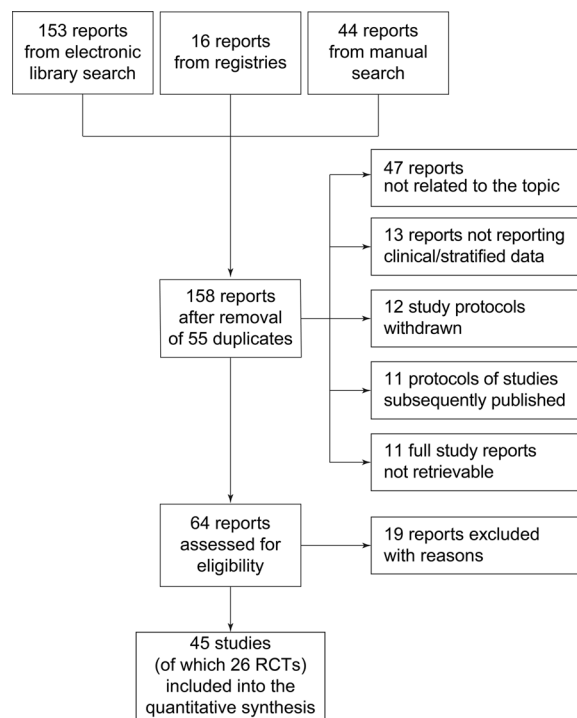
153 reports from electronic library search

16 reports from registries

44 reports from manual search

158 reports after removal of 55 duplicates

47 reports not related to the topic

13 reports not reporting clinical/stratified data

12 study protocols withdrawn

11 protocols of studies subsequently published

11 full study reports not retrievable

64 reports assessed for eligibility

19 reports excluded with reasons

45 studies (of which 26 RCTs) included into the quantitative synthesis